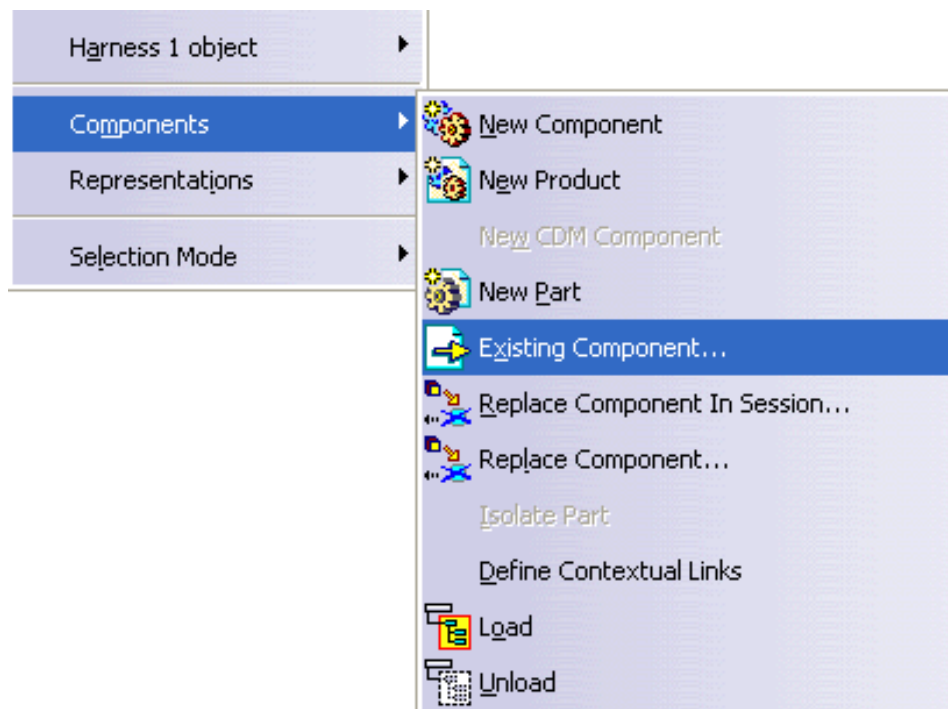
Harness 1 object
Components
Representations
Selection Mode

New Component
New Product
New CDM Component
New Part
Existing Component...
Replace Component In Session...
Replace Component...
Isolate Part
Define Contextual Links
Load
Unload